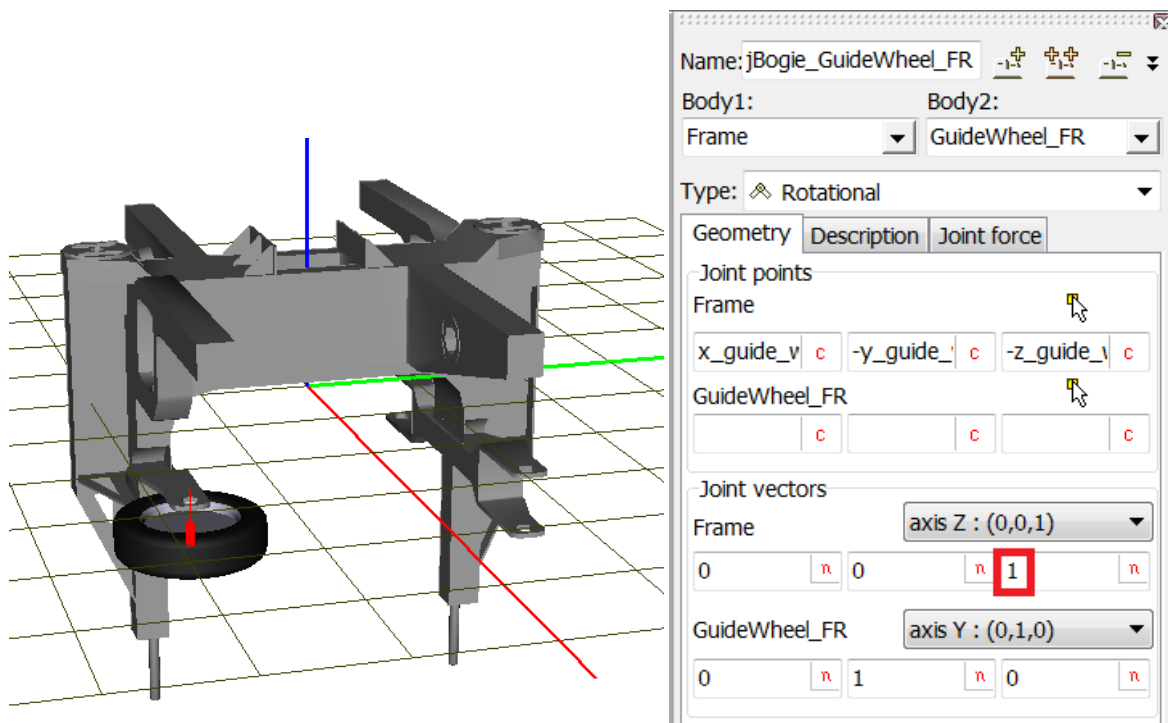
Name: jBogie_GuideWheel_FR

Body1: Frame

Body2: GuideWheel_FR

Type: Rotational

Geometry | Description | Joint force

Joint points

Frame

x_guide_w c | -y_guide_ c | -z_guide_ c

GuideWheel_FR

c | c | c

Joint vectors

Frame axis Z : (0,0,1)

0 n | 0 n | 1 n

GuideWheel_FR axis Y : (0,1,0)

0 n | 1 n | 0 n